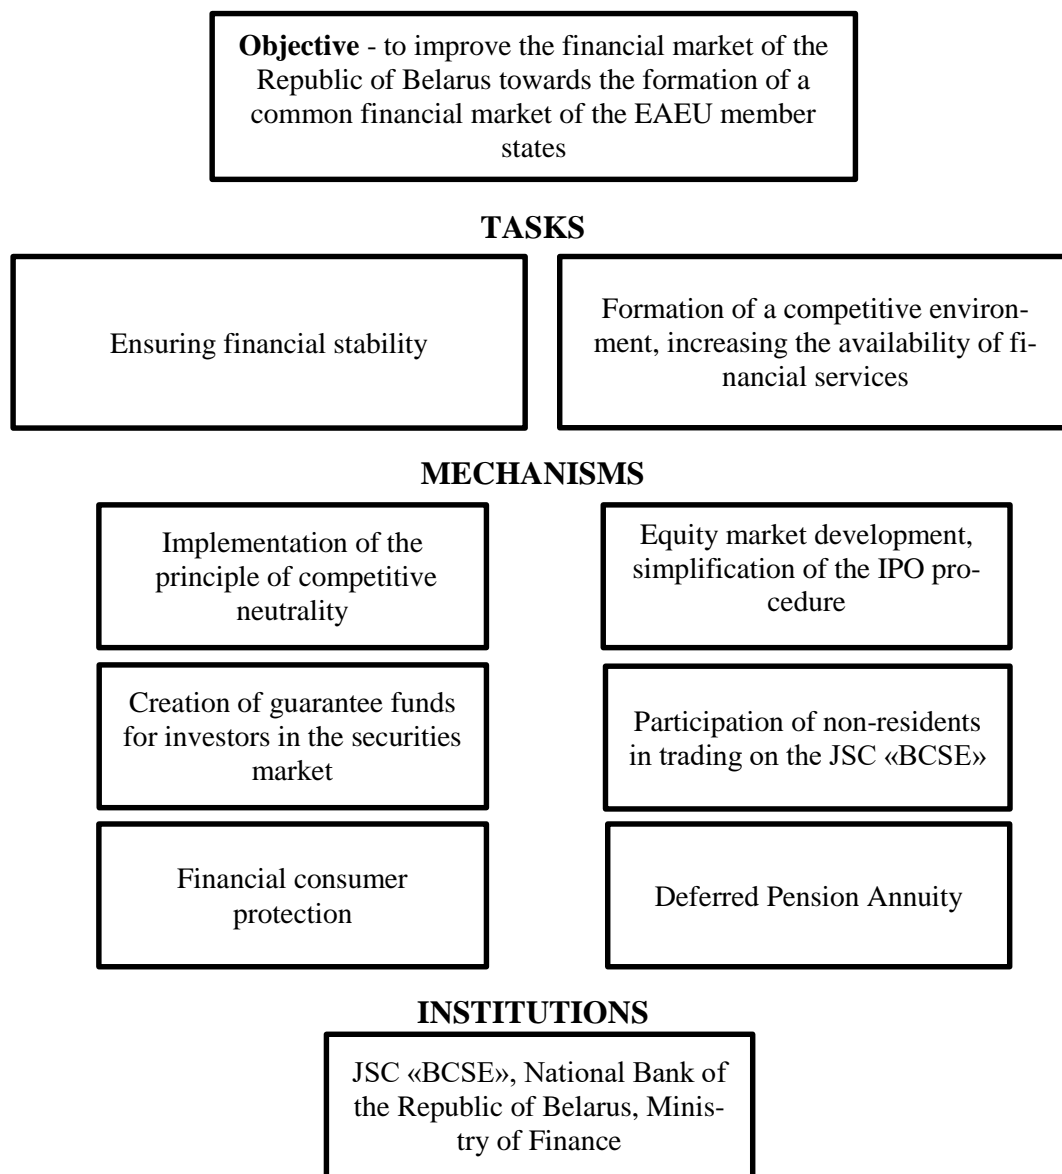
**Objective** - to improve the financial market of the Republic of Belarus towards the formation of a common financial market of the EAEU member states

**TASKS**

Ensuring financial stability

Formation of a competitive environment, increasing the availability of financial services

**MECHANISMS**

Implementation of the principle of competitive neutrality

Equity market development, simplification of the IPO procedure

Creation of guarantee funds for investors in the securities market

Participation of non-residents in trading on the JSC «BCSE»

Financial consumer protection

Deferred Pension Annuity

**INSTITUTIONS**

JSC «BCSE», National Bank of the Republic of Belarus, Ministry of Finance